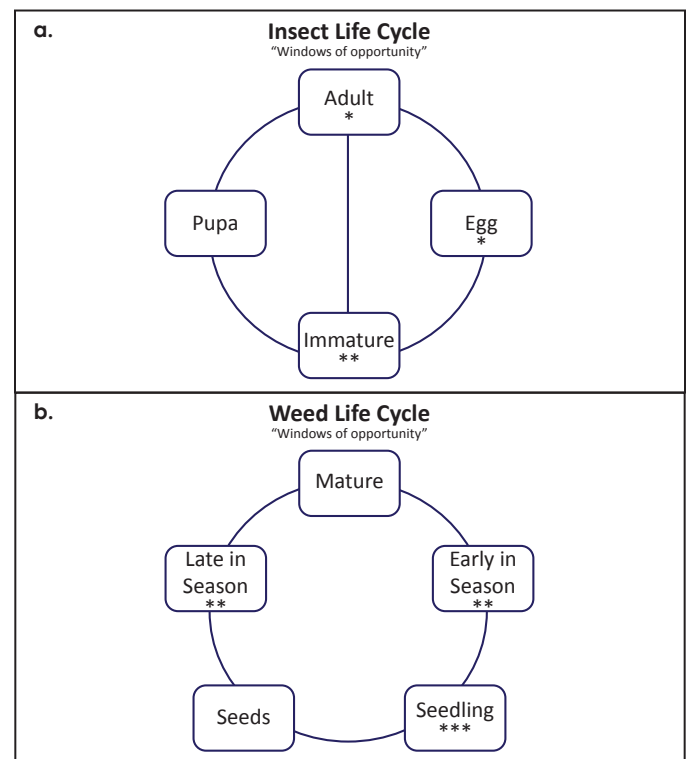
a.

**Insect Life Cycle**
"Windows of opportunity"

Adult
*

Pupa

Egg
*

Immature
**

b.

**Weed Life Cycle**
"Windows of opportunity"

Mature

Late in Season
**

Early in Season
**

Seeds

Seedling
***